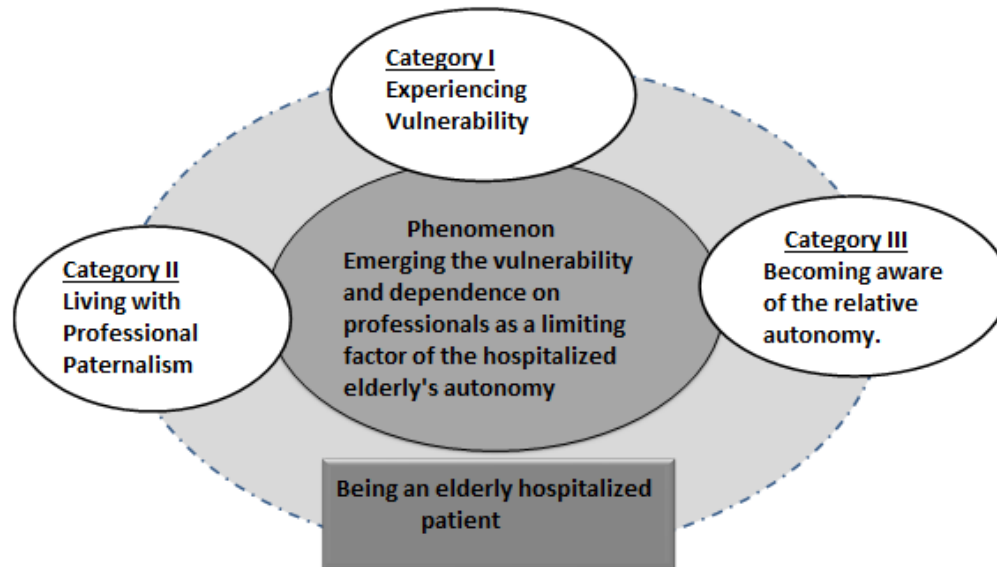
Category I
Experiencing Vulnerability

Category II
Living with Professional Paternalism

Phenomenon
Emerging the vulnerability and dependence on professionals as a limiting factor of the hospitalized elderly's autonomy

Category III
Becoming aware of the relative autonomy.

Being an elderly hospitalized patient